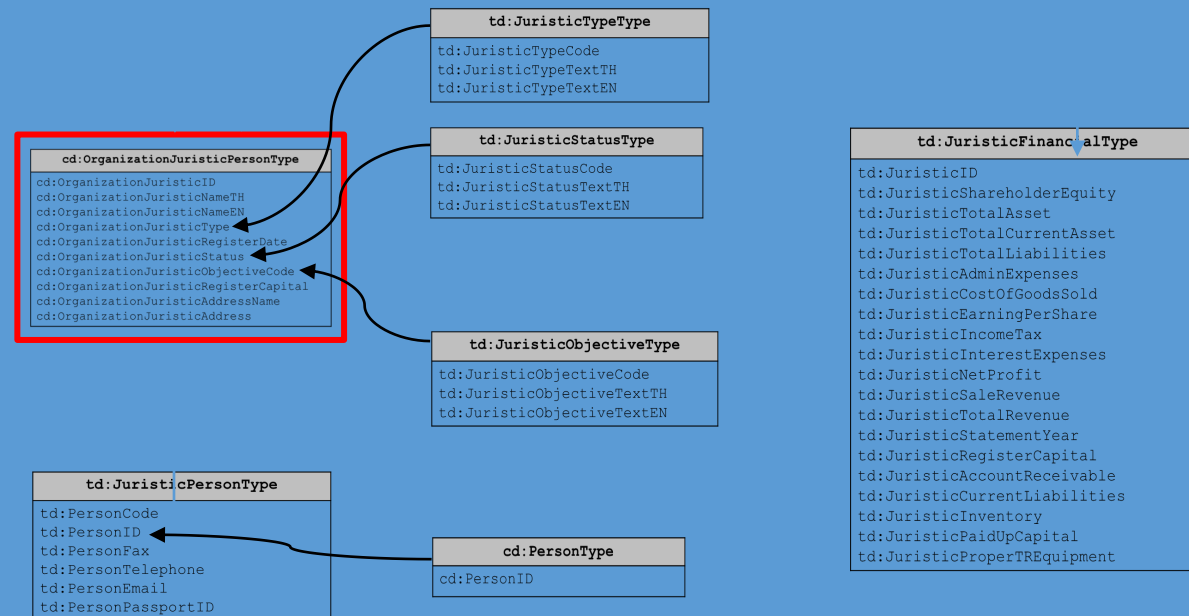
td:JuristicTypeType

td:JuristicTypeCode
td:JuristicTypeTextTH
td:JuristicTypeTextEN

cd:OrganizationJuristicPersonType

cd:OrganizationJuristicID
cd:OrganizationJuristicNameTH
cd:OrganizationJuristicNameEN
cd:OrganizationJuristicType
cd:OrganizationJuristicRegisterDate
cd:OrganizationJuristicStatus
cd:OrganizationJuristicObjectiveCode
cd:OrganizationJuristicRegisterCapital
cd:OrganizationJuristicAddressName
cd:OrganizationJuristicAddress

td:JuristicStatusType

td:JuristicStatusCode
td:JuristicStatusTextTH
td:JuristicStatusTextEN

td:JuristicFinancialType

td:JuristicID
td:JuristicShareholderEquity
td:JuristicTotalAsset
td:JuristicTotalCurrentAsset
td:JuristicTotalLiabilities
td:JuristicAdminExpenses
td:JuristicCostOfGoodsSold
td:JuristicEarningPerShare
td:JuristicIncomeTax
td:JuristicInterestExpenses
td:JuristicNetProfit
td:JuristicSaleRevenue
td:JuristicTotalRevenue
td:JuristicStatementYear
td:JuristicRegisterCapital
td:JuristicAccountReceivable
td:JuristicCurrentLiabilities
td:JuristicInventory
td:JuristicPaidUpCapital
td:JuristicProperTREquipment

td:JuristicObjectiveType

td:JuristicObjectiveCode
td:JuristicObjectiveTextTH
td:JuristicObjectiveTextEN

td:JuristicPersonType

td:PersonCode
td:PersonID
td:PersonFax
td:PersonTelephone
td:PersonEmail
td:PersonPassportID

cd:PersonType

cd:PersonID